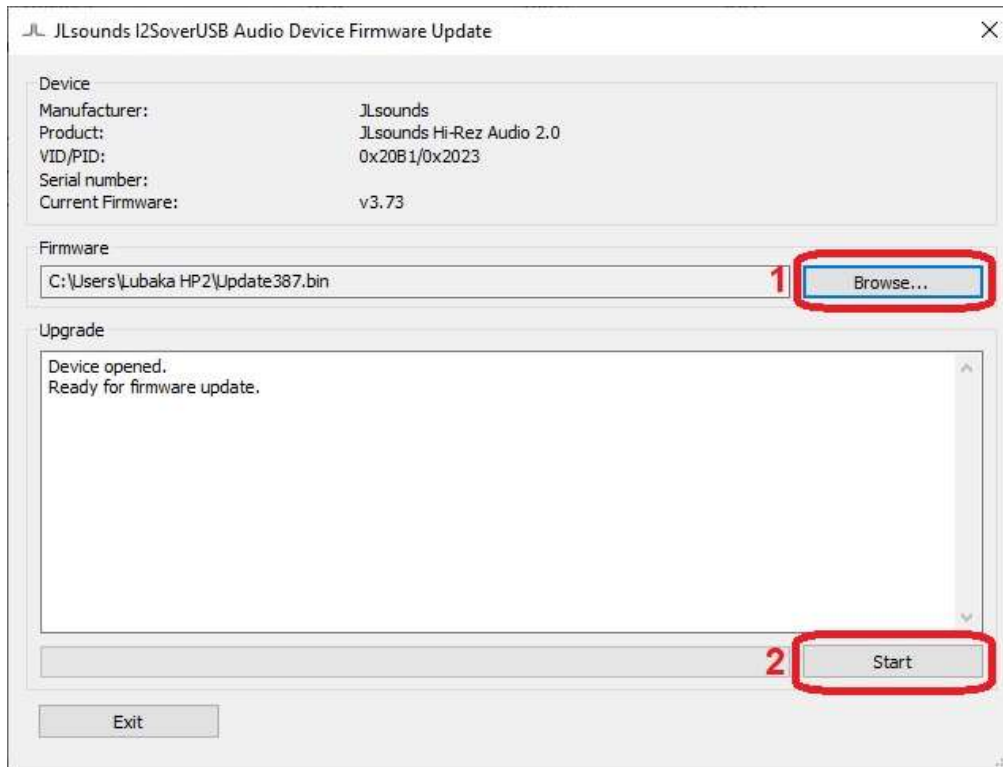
JLsounds I2SoverUSB Audio Device Firmware Update

Device

| | |
|---|---|
| Manufacturer: | JLsounds |
| Product: | JLsounds Hi-Rez Audio 2.0 |
| VID/PID: | 0x20B1/0x2023 |
| Serial number: | |
| Current Firmware: | v3.73 |

Firmware

C:\Users\Lubaka HP2\Update387.bin

1

Browse...

Upgrade

Device opened.
Ready for firmware update.

2

Start

Exit